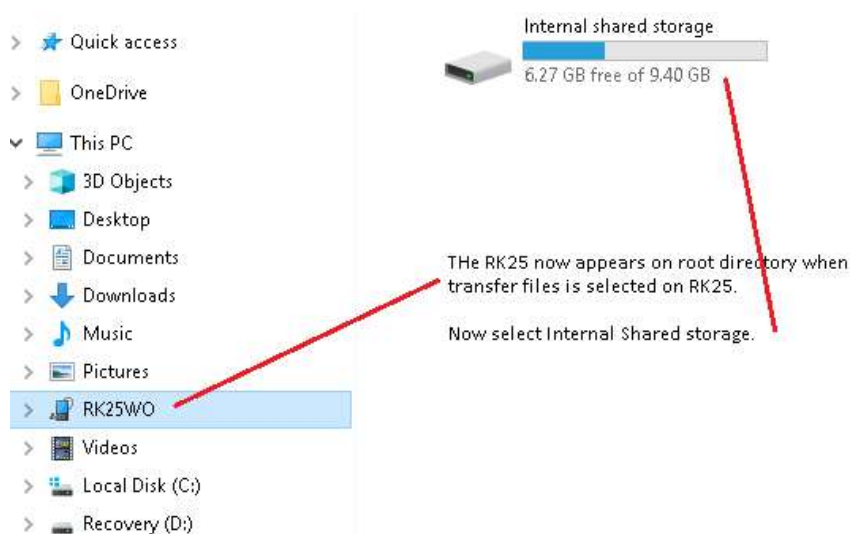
Quick access

OneDrive

This PC

3D Objects

Desktop

Documents

Downloads

Music

Pictures

RK25WO

Videos

Local Disk (C:)

Recovery (D:)

Internal shared storage

6.27 GB free of 9.40 GB

THe RK25 now appears on root directory when transfer files is selected on RK25.

Now select Internal Shared storage.